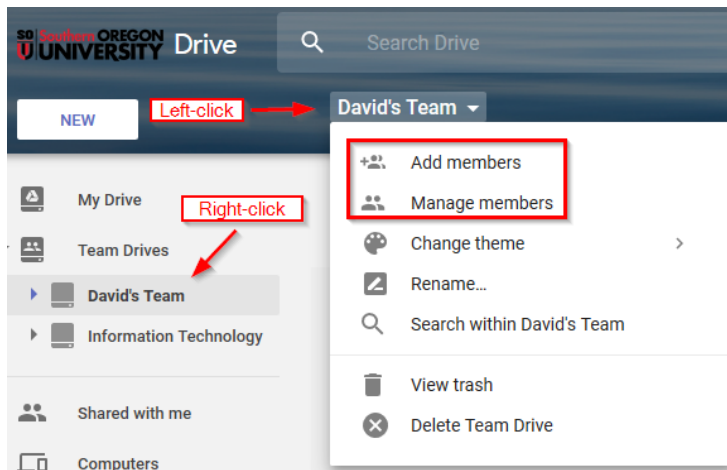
SO Southern OREGON UNIVERSITY Drive

Search Drive

NEW

Left-click

David's Team

Add members

Manage members

Change theme

Rename...

Search within David's Team

View trash

Delete Team Drive

My Drive

Right-click

Team Drives

David's Team

Information Technology

Shared with me

Computers